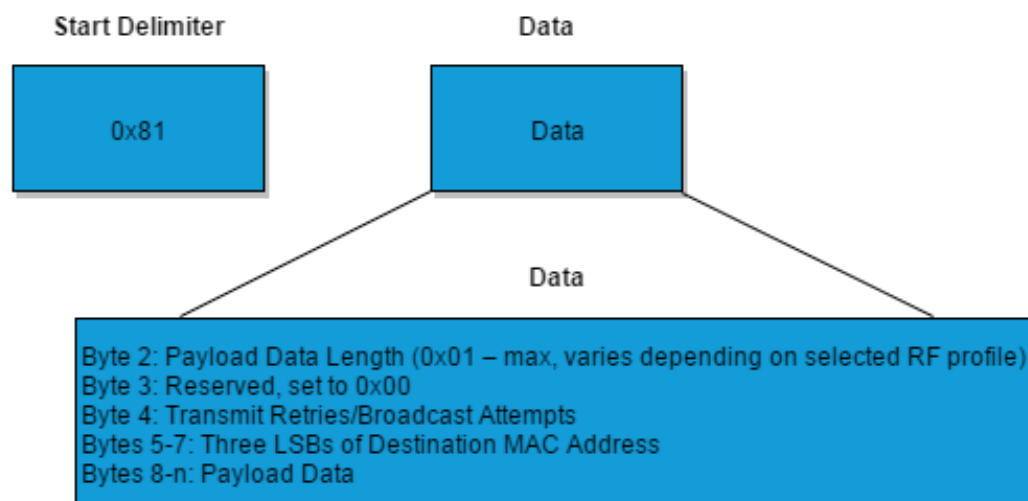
Start Delimiter

0x81

Data

Data

Data

Byte 2: Payload Data Length (0x01 – max, varies depending on selected RF profile)
Byte 3: Reserved, set to 0x00
Byte 4: Transmit Retries/Broadcast Attempts
Bytes 5-7: Three LSBs of Destination MAC Address
Bytes 8-n: Payload Data